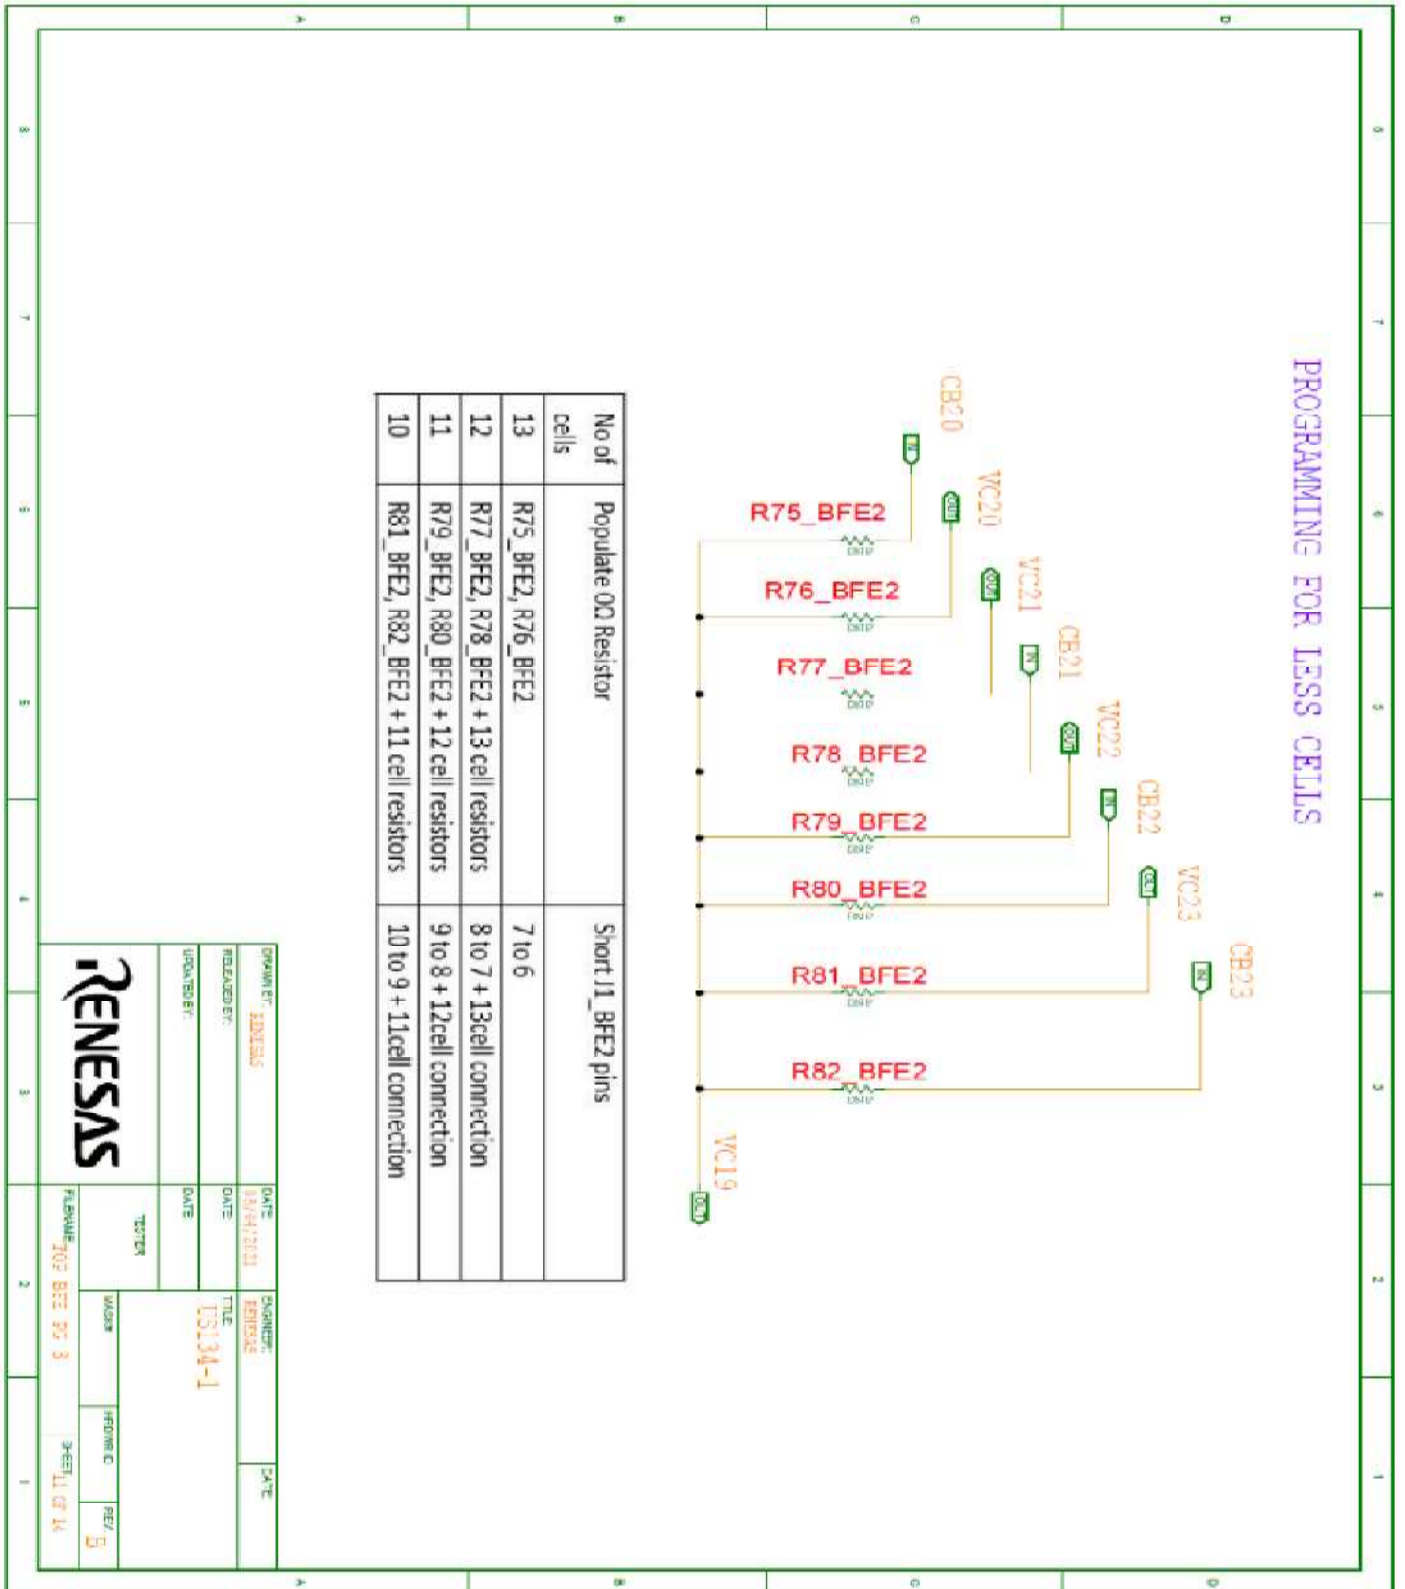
PROGRAMMING FOR LESS CELLS

CB20
VC20
VC21
CB21
VC22
CB22
VC23
CB23
VC19

R75_BFE2
R76_BFE2
R77_BFE2
R78_BFE2
R79_BFE2
R80_BFE2
R81_BFE2
R82_BFE2

| No of cells | Populate 0Ω Resistor | Short J1_BFE2 pins |
|---|---|---|
| 13 | R75_BFE2, R76_BFE2 | 7 to 6 |
| 12 | R77_BFE2, R78_BFE2 + 13 cell resistors | 8 to 7 + 13cell connection |
| 11 | R79_BFE2, R80_BFE2 + 12 cell resistors | 9 to 8 + 12cell connection |
| 10 | R81_BFE2, R82_BFE2 + 11 cell resistors | 10 to 9 + 11cell connection |

RENESAS

DRAWN BY: RENESAS
DATE: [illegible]
ENGINEER: RENESAS
DATE
RELEASED BY:
DATE
TITLE: ISL94216-1
UPDATED BY:
DATE
TESTER
MASK#
FILENAME: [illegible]
HRDWR ID
REV: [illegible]
SHEET: 11 OF 14